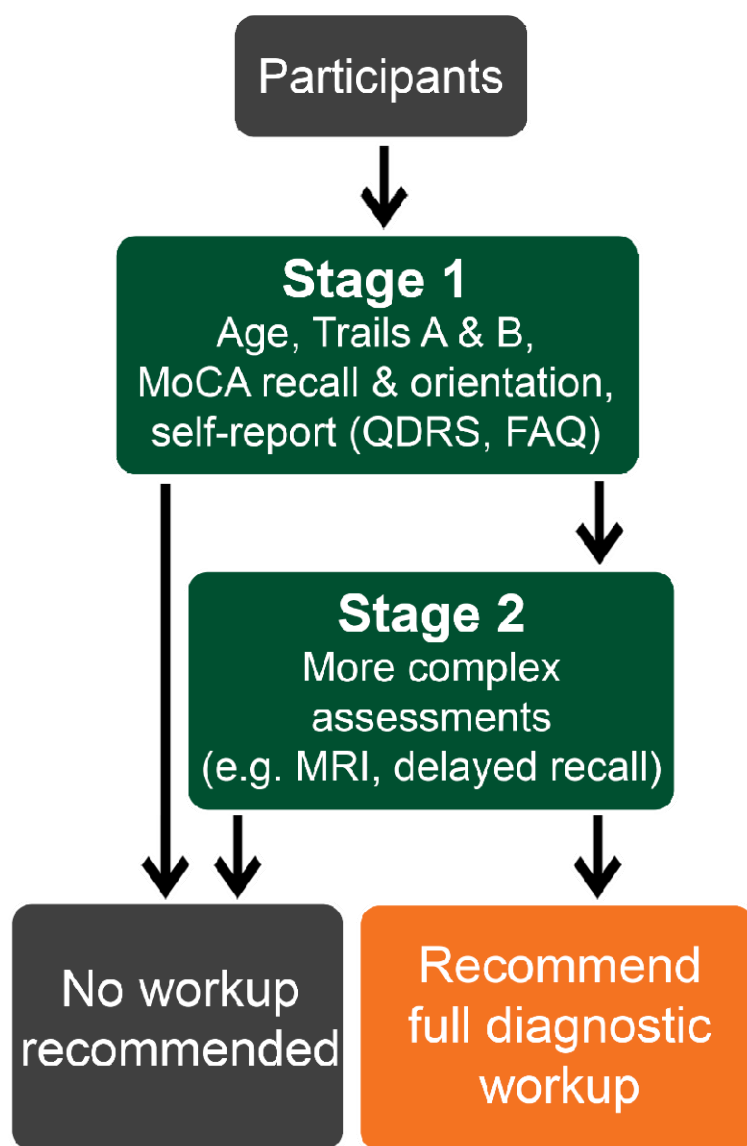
Participants

Stage 1
Age, Trails A & B, MoCA recall & orientation, self-report (QDRS, FAQ)

Stage 2
More complex assessments (e.g. MRI, delayed recall)

No workup recommended

Recommend full diagnostic workup